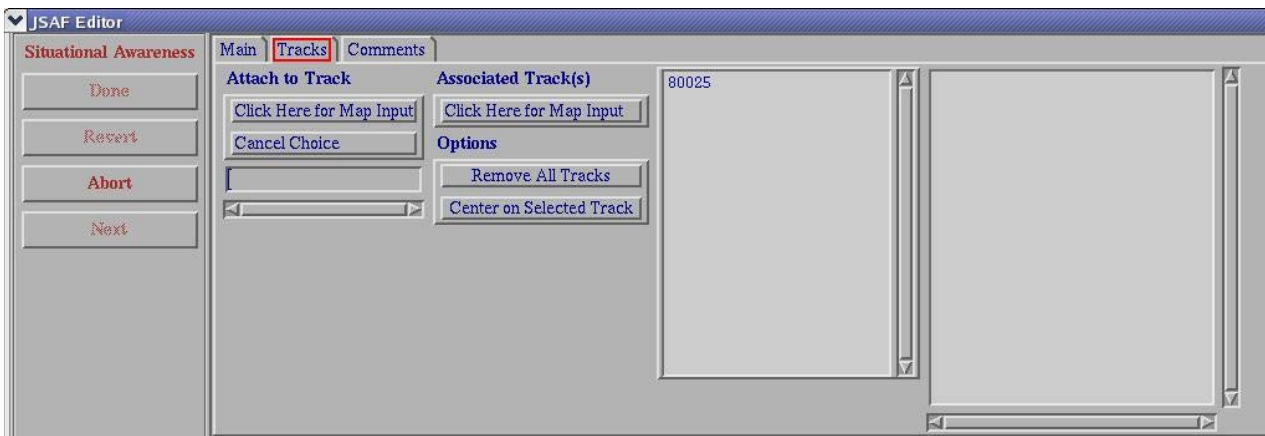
JSAF Editor

Situational Awareness

Done

Revert

Abort

Next

Main Tracks Comments

Attach to Track

Click Here for Map Input

Cancel Choice

Associated Track(s)

Click Here for Map Input

Options

Remove All Tracks

Center on Selected Track

80025